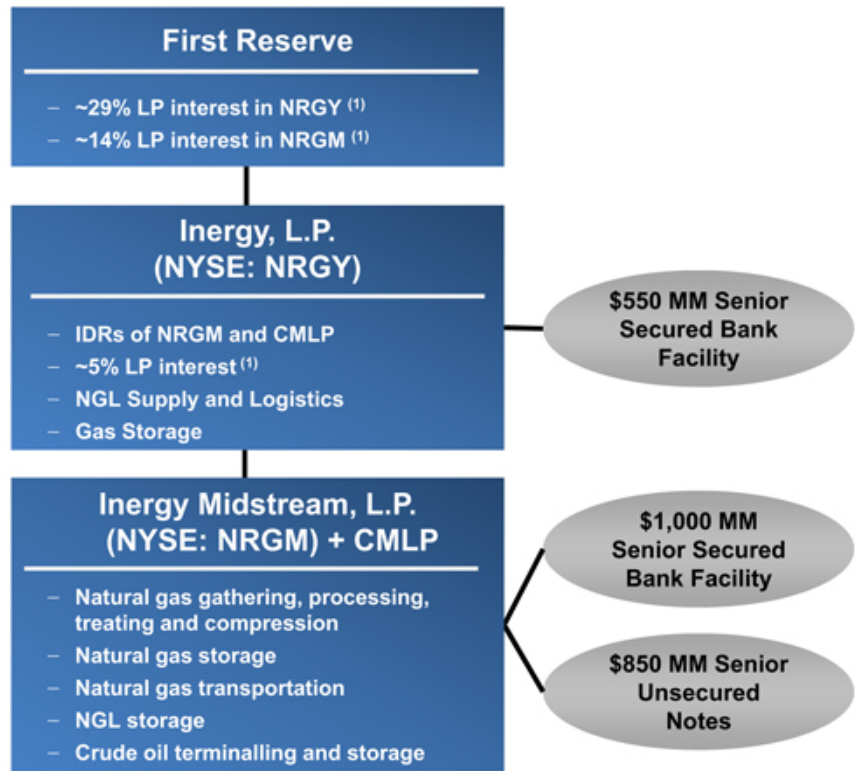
First Reserve

– ~29% LP interest in NRGY $^{(1)}$
– ~14% LP interest in NRGM $^{(1)}$

Inergy, L.P.
(NYSE: NRGY)

– IDRs of NRGM and CMLP
– ~5% LP interest $^{(1)}$
– NGL Supply and Logistics
– Gas Storage

$550 MM Senior Secured Bank Facility

Inergy Midstream, L.P.
(NYSE: NRGM) + CMLP

– Natural gas gathering, processing, treating and compression
– Natural gas storage
– Natural gas transportation
– NGL storage
– Crude oil terminalling and storage

$1,000 MM Senior Secured Bank Facility

$850 MM Senior Unsecured Notes